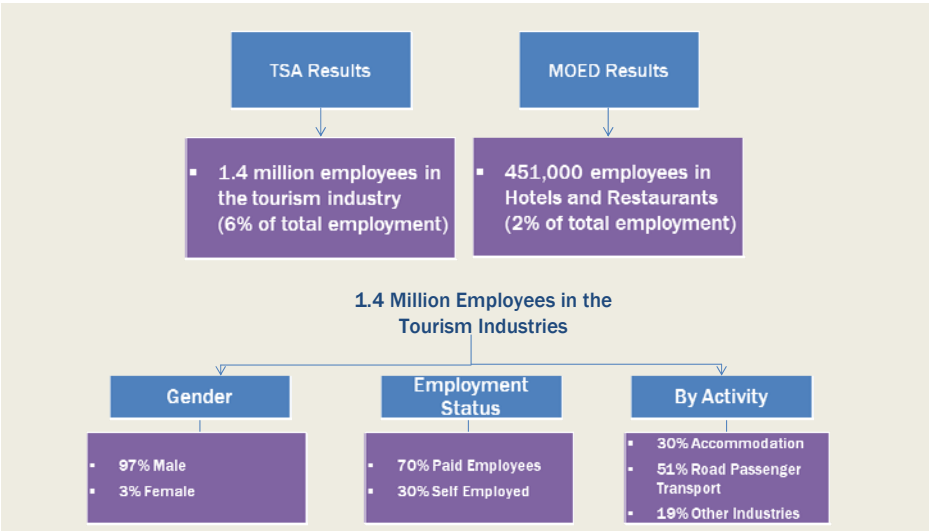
TSA Results

MOED Results

- 1.4 million employees in the tourism industry (6% of total employment)

- 451,000 employees in Hotels and Restaurants (2% of total employment)

1.4 Million Employees in the Tourism Industries

Gender

Employment Status

By Activity

- 97% Male
- 3% Female

- 70% Paid Employees
- 30% Self Employed

- 30% Accommodation
- 51% Road Passenger Transport
- 19% Other Industries